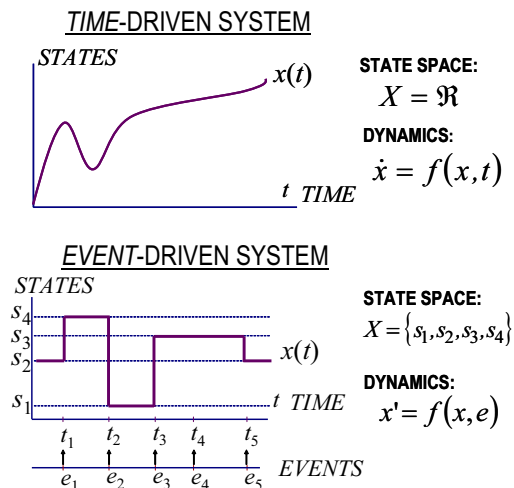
*TIME*-DRIVEN SYSTEM

STATES

$x(t)$

$t$ TIME

STATE SPACE:

$X = \Re$

DYNAMICS:

$\dot{x} = f(x,t)$

*EVENT*-DRIVEN SYSTEM

STATES

$s_4$

$s_3$

$s_2$

$s_1$

$x(t)$

$t$ TIME

$t_1$ $t_2$ $t_3$ $t_4$ $t_5$

$e_1$ $e_2$ $e_3$ $e_4$ $e_5$

EVENTS

STATE SPACE:

$X = \{s_1, s_2, s_3, s_4\}$

DYNAMICS:

$x' = f(x,e)$